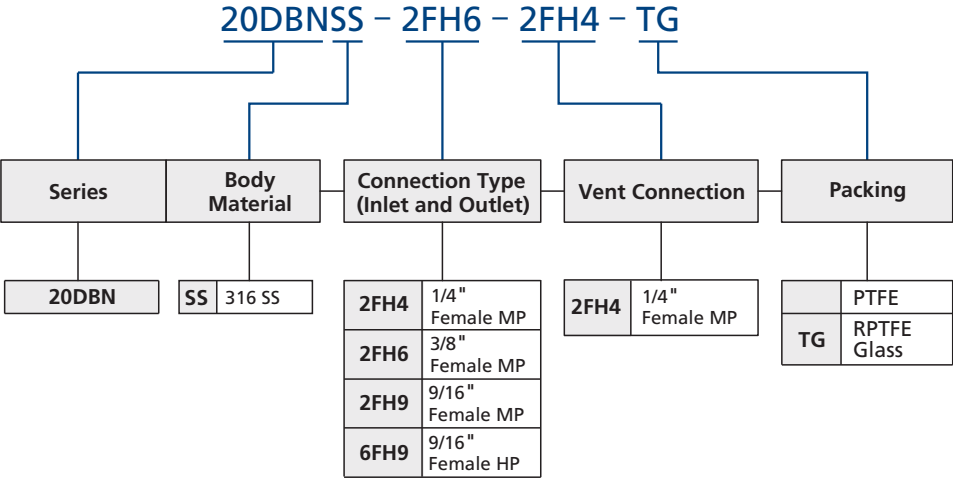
20DBNSS – 2FH6 – 2FH4 – TG

Series

Body Material

Connection Type (Inlet and Outlet)

Vent Connection

Packing

| 20DBN |
|---|

| SS | 316 SS |
|---|---|

| 2FH4 | 1/4" Female MP |
|---|---|
| 2FH6 | 3/8" Female MP |
| 2FH9 | 9/16" Female MP |
| 6FH9 | 9/16" Female HP |

| 2FH4 | 1/4" Female MP |
|---|---|

| | PTFE |
|---|---|
| TG | RPTFE Glass |